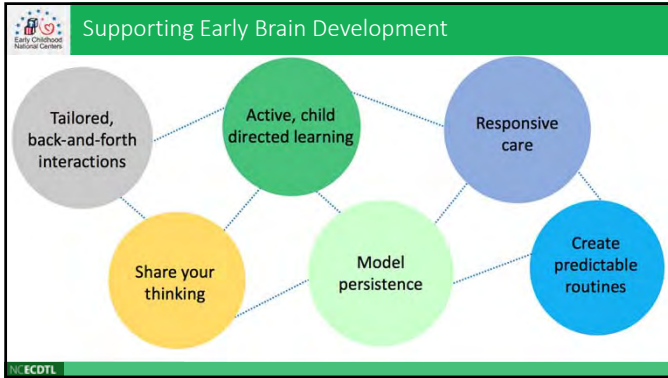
Early Childhood National Centers

Supporting Early Brain Development

Tailored, back-and-forth interactions

Active, child directed learning

Responsive care

Share your thinking

Model persistence

Create predictable routines

NCECDTL